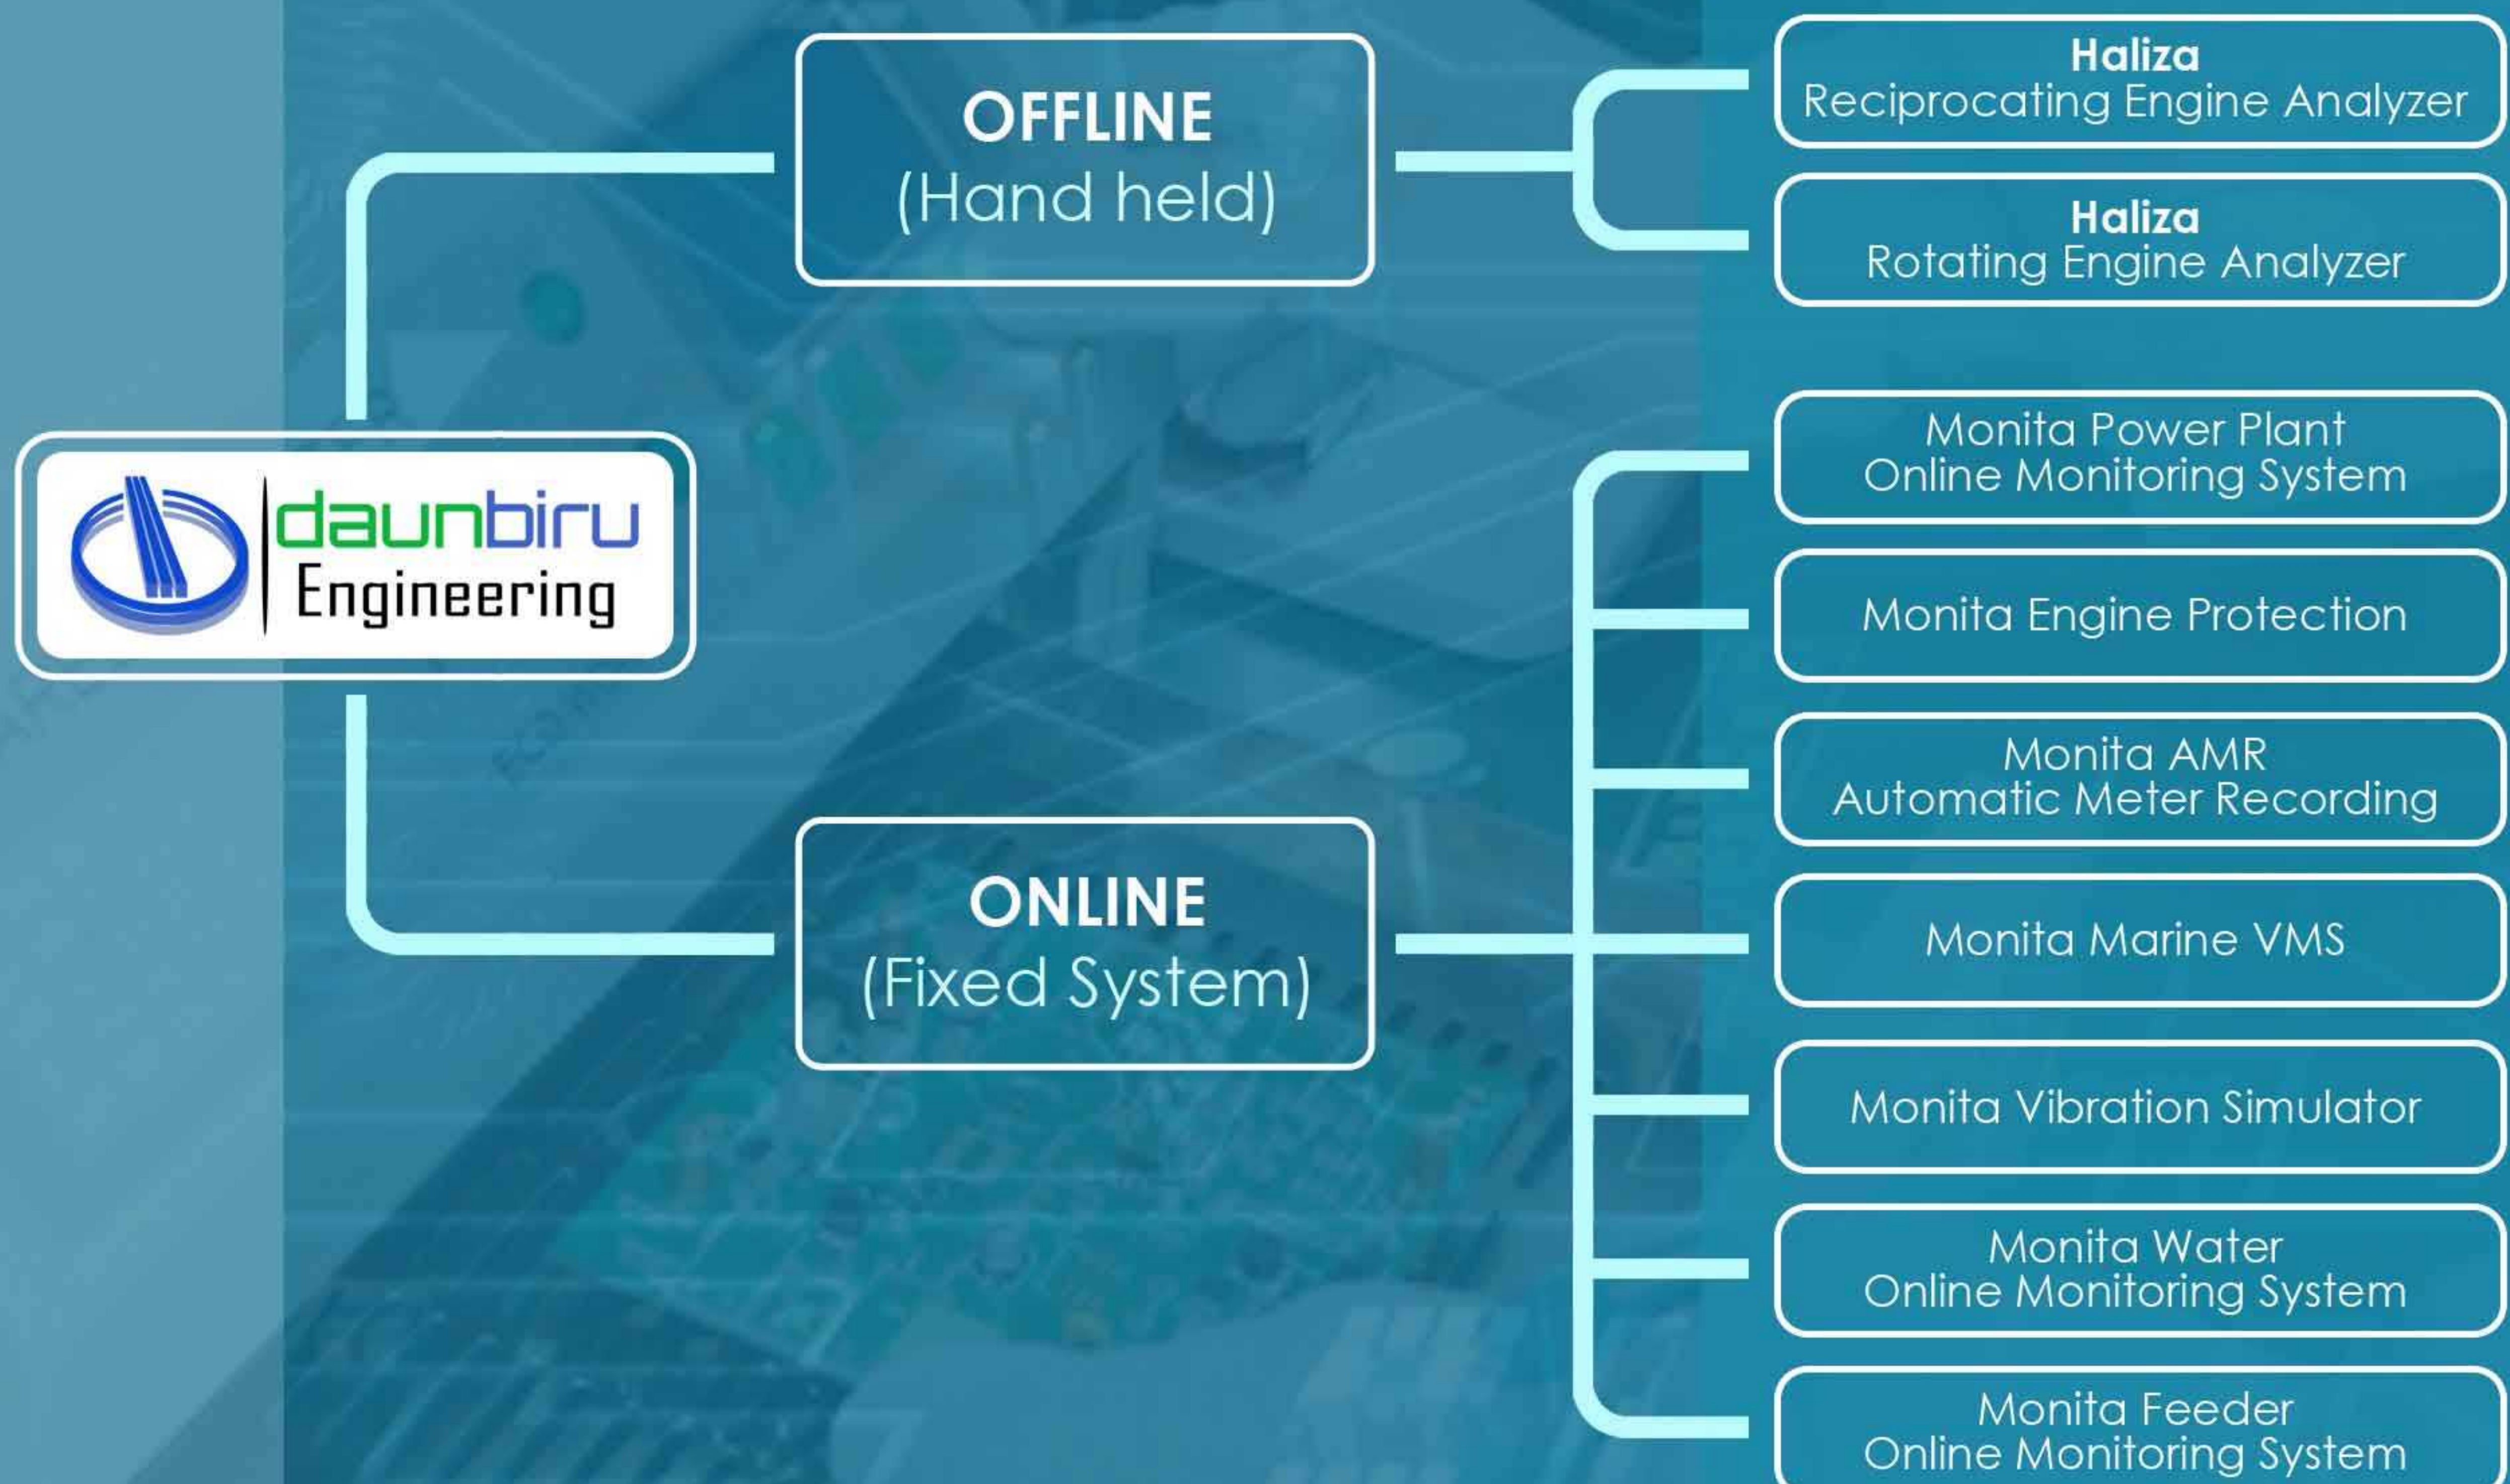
daunbiru Engineering

OFFLINE
(Hand held)

Haliza
Reciprocating Engine Analyzer

Haliza
Rotating Engine Analyzer

ONLINE
(Fixed System)

Monita Power Plant
Online Monitoring System

Monita Engine Protection

Monita AMR
Automatic Meter Recording

Monita Marine VMS

Monita Vibration Simulator

Monita Water
Online Monitoring System

Monita Feeder
Online Monitoring System